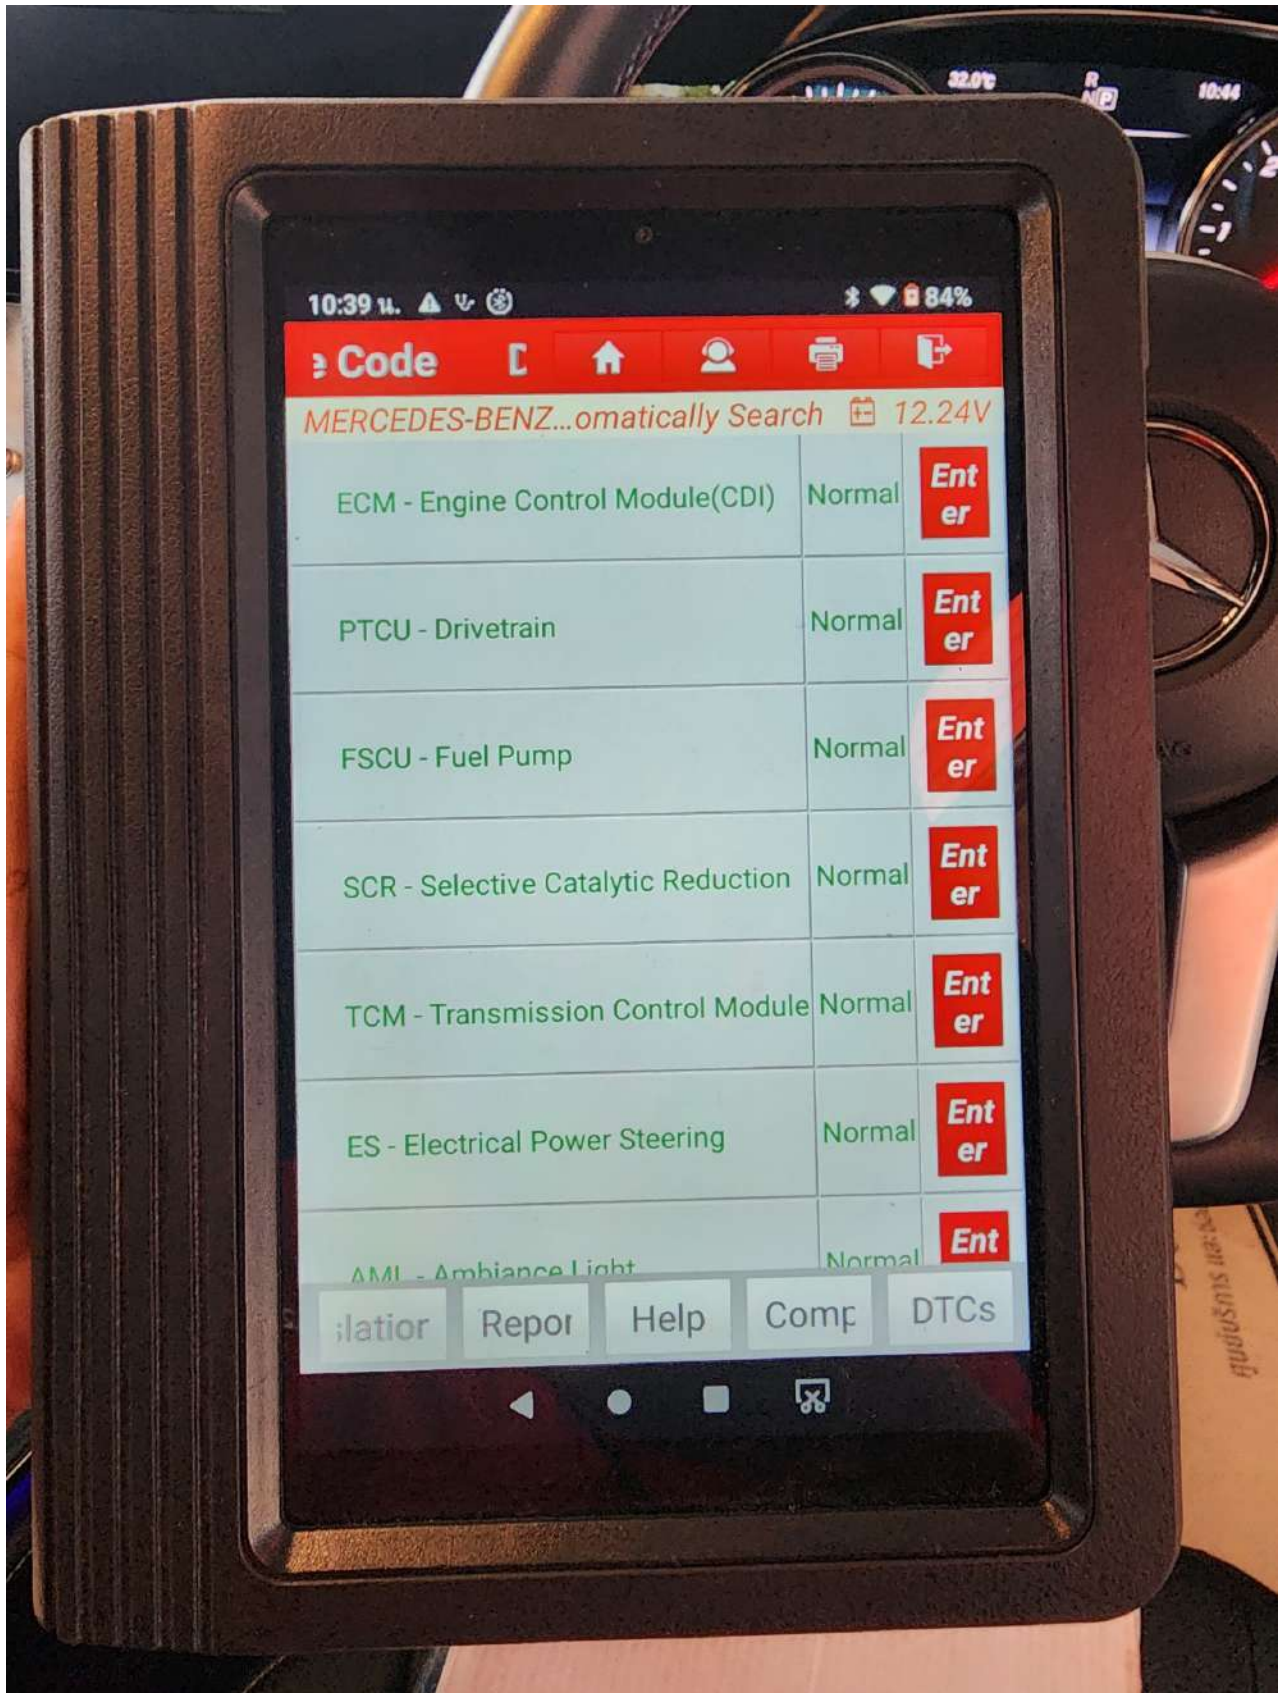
32.0°C R N P 10:44

10:39 น. 84%

e Code [

MERCEDES-BENZ...omatically Search 12.24V

| | | |
|---|---|---|
| ECM - Engine Control Module(CDI) | Normal | Enter |
| PTCU - Drivetrain | Normal | Enter |
| FSCU - Fuel Pump | Normal | Enter |
| SCR - Selective Catalytic Reduction | Normal | Enter |
| TCM - Transmission Control Module | Normal | Enter |
| ES - Electrical Power Steering | Normal | Enter |
| AML - Ambiance Light | Normal | Ent |

ılatior Repor Help Comp DTCs